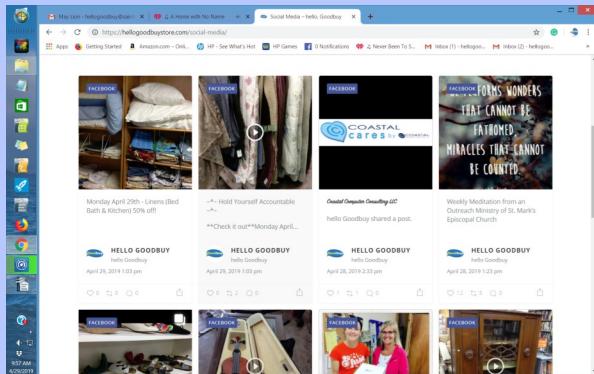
May Lion - hellogoodbuy@sbc ×
A Home with No Name ×
Social Media – hello, Goodbuy ×
+

https://hellogoodbuystore.com/social-media/

Apps
Getting Started
Amazon.com – Onli...
HP - See What's Hot
HP Games
0 Notifications
Never Been To S...
Inbox (1) - hellogoo...
Inbox (2) - hellogoo...

FACEBOOK
Monday April 29th - Linens (Bed Bath & Kitchen) 50% off!
HELLO GOODBUY
hello Goodbuy
April 29, 2019 1:03 pm

FACEBOOK
~*~ Hold Yourself Accountable ~*~
**Check it out**Monday April...
HELLO GOODBUY
hello Goodbuy
April 29, 2019 1:03 pm
2

FACEBOOK
COASTAL cares
Coastal Computer Consulting LLC
hello Goodbuy shared a post.
HELLO GOODBUY
hello Goodbuy
April 28, 2019 2:33 pm
1 1

FACEBOOK
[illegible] FORMS WONDERS THAT CANNOT BE FATHOMED, MIRACLES THAT CANNOT BE COUNTED.
Weekly Meditation from an Outreach Ministry of St. Mark's Episcopal Church
HELLO GOODBUY
hello Goodbuy
April 28, 2019 1:23 pm
12

FACEBOOK
FACEBOOK
FACEBOOK
FACEBOOK

9:57 AM
4/29/2019